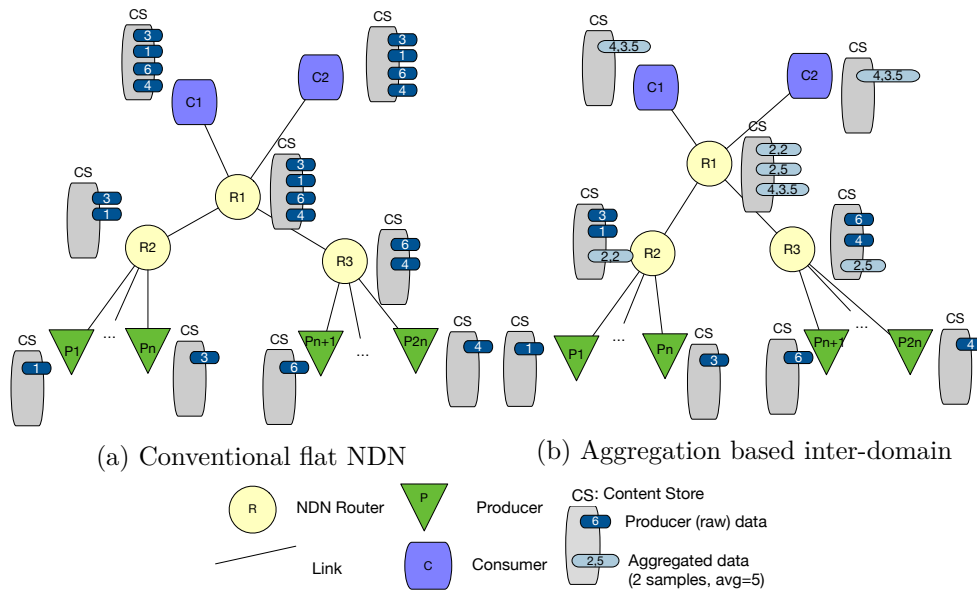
CS
3
1
6
4
C1
CS
3
1
6
4
C2
CS
3
1
6
4
R1
CS
3
1
R2
R3
CS
6
4
CS
1
P1
...
Pn
CS
3
CS
6
Pn+1
...
P2n
CS
4
(a) Conventional flat NDN

CS
4,3,5
C1
C2
CS
4,3,5
CS
2,2
2,5
4,3,5
R1
CS
3
1
2,2
R2
CS
6
4
2,5
R3
CS
1
P1
...
Pn
CS
3
CS
6
Pn+1
...
P2n
CS
4
(b) Aggregation based inter-domain

R NDN Router
Link
P Producer
C Consumer
CS: Content Store
6 Producer (raw) data
2,5 Aggregated data (2 samples, avg=5)